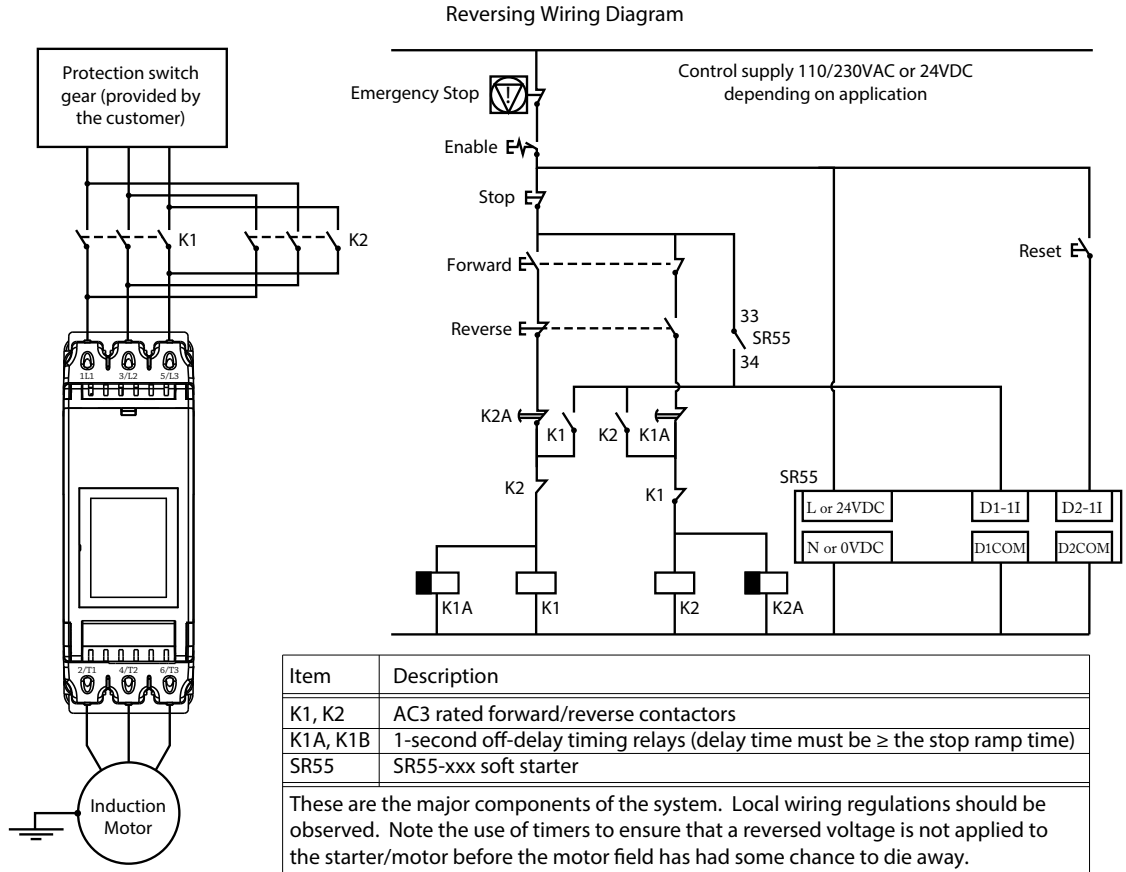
Reversing Wiring Diagram

Protection switch gear (provided by the customer)

K1

K2

1L1 3/L2 5/L3

2/T1 4/T2 6/T3

Induction Motor

Emergency Stop

Control supply 110/230VAC or 24VDC depending on application

Enable

Stop

Forward

Reverse

33
SR55
34

Reset

K2A

K1

K2

K1A

K2

K1

SR55

| L or 24VDC | D1-1I | D2-1I |
| N or 0VDC | D1COM | D2COM |

K1A K1 K2 K2A

| Item | Description |
|---|---|
| K1, K2 | AC3 rated forward/reverse contactors |
| K1A, K1B | 1-second off-delay timing relays (delay time must be ≥ the stop ramp time) |
| SR55 | SR55-xxx soft starter |

These are the major components of the system. Local wiring regulations should be observed. Note the use of timers to ensure that a reversed voltage is not applied to the starter/motor before the motor field has had some chance to die away.